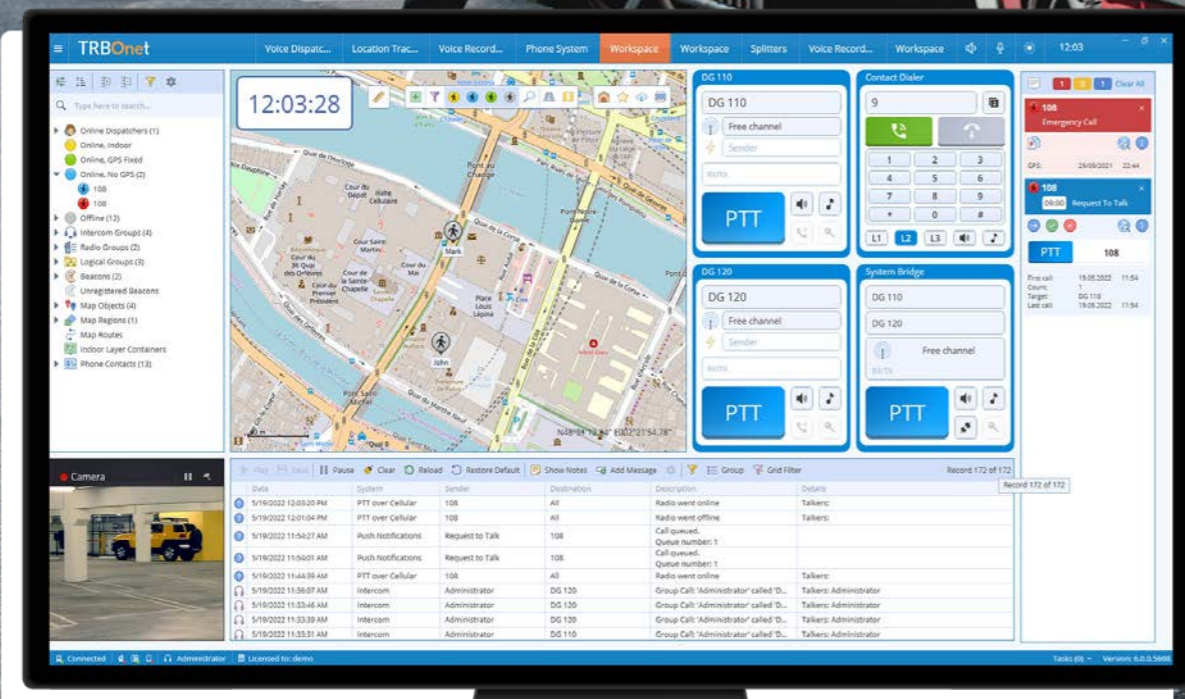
TRBOnet Voice Dispatc... Location Trac... Voice Record... Phone System Workspace Workspace Splitters Voice Record... Workspace 12:03

Type here to search...

Online Dispatchers (1)
Online, Indoor
Online, GPS Fixed
Online, No GPS (2)
108
108
Offline (12)
Intercom Groups (4)
Radio Groups (2)
Logical Groups (3)
Beacons (2)
Unregistered Beacons
Map Objects (4)
Map Regions (1)
Map Routes
Indoor Layer Containers
Phone Contacts (13)

12:03:28

Mark
John

DG 110
DG 110
Free channel
Sender
PTT

Contact Dialer
9
1 2 3
4 5 6
7 8 9
* 0 #
L1 L2 L3

DG 120
DG 120
Free channel
Sender
PTT

System Bridge
DG 110
DG 120
Free channel
PTT

1 1 1 Clear All
108
Emergency Call
GPS: 29/09/2021 22:44
108
09:00 Request To Talk
PTT 108
First call: 19.05.2022 11:54
Count: 1
Target: DG 110
Last call: 19.05.2022 11:54

Camera

Play Save Pause Clear Reload Restore Default Show Notes Add Message Group Grid Filter Record 172 of 172

Record 172 of 172

| Date | System | Sender | Destination | Description | Details |
|---|---|---|---|---|---|
| 5/19/2022 12:03:20 PM | PTT over Cellular | 108 | All | Radio went online | Talkers: |
| 5/19/2022 12:01:04 PM | PTT over Cellular | 108 | All | Radio went offline | Talkers: |
| 5/19/2022 11:54:27 AM | Push Notifications | Request to Talk | 108 | Call queued. Queue number: 1 | |
| 5/19/2022 11:54:01 AM | Push Notifications | Request to Talk | 108 | Call queued. Queue number: 1 | |
| 5/19/2022 11:44:59 AM | PTT over Cellular | 108 | All | Radio went online | Talkers: |
| 5/19/2022 11:36:07 AM | Intercom | Administrator | DG 120 | Group Call: 'Administrator' called 'D... | Talkers: Administrator |
| 5/19/2022 11:33:46 AM | Intercom | Administrator | DG 120 | Group Call: 'Administrator' called 'D... | Talkers: Administrator |
| 5/19/2022 11:33:39 AM | Intercom | Administrator | DG 120 | Group Call: 'Administrator' called 'D... | Talkers: Administrator |
| 5/19/2022 11:33:31 AM | Intercom | Administrator | DG 110 | Group Call: 'Administrator' called 'D... | Talkers: Administrator |

Connected Administrator Licensed to: demo Tasks (0) Version: 6.0.0.5698